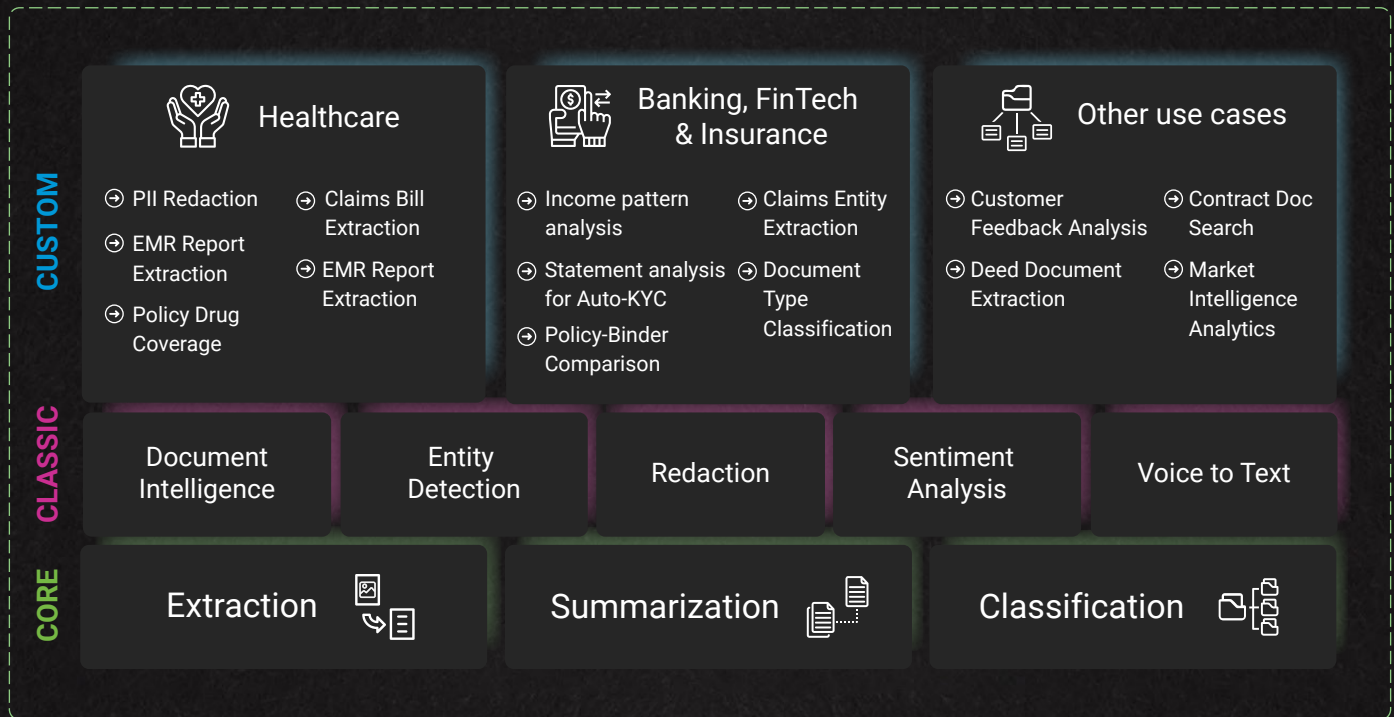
CUSTOM

Healthcare

PII Redaction
EMR Report Extraction
Policy Drug Coverage
Claims Bill Extraction
EMR Report Extraction

Banking, FinTech & Insurance

Income pattern analysis
Statement analysis for Auto-KYC
Policy-Binder Comparison
Claims Entity Extraction
Document Type Classification

Other use cases

Customer Feedback Analysis
Deed Document Extraction
Contract Doc Search
Market Intelligence Analytics

CLASSIC

Document Intelligence
Entity Detection
Redaction
Sentiment Analysis
Voice to Text

CORE

Extraction
Summarization
Classification